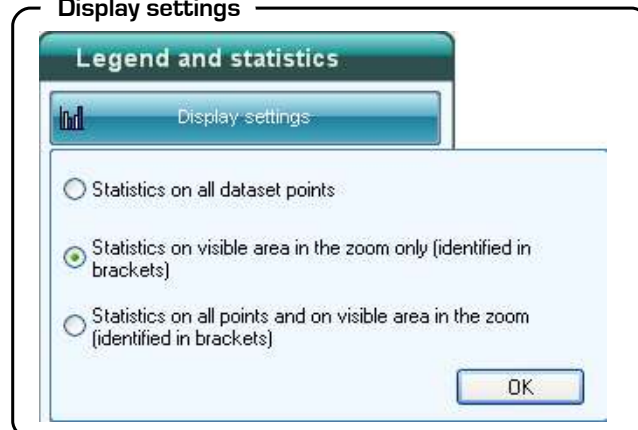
Display settings

Legend and statistics

Display settings

Statistics on all dataset points

Statistics on visible area in the zoom only (identified in brackets)

Statistics on all points and on visible area in the zoom (identified in brackets)

OK